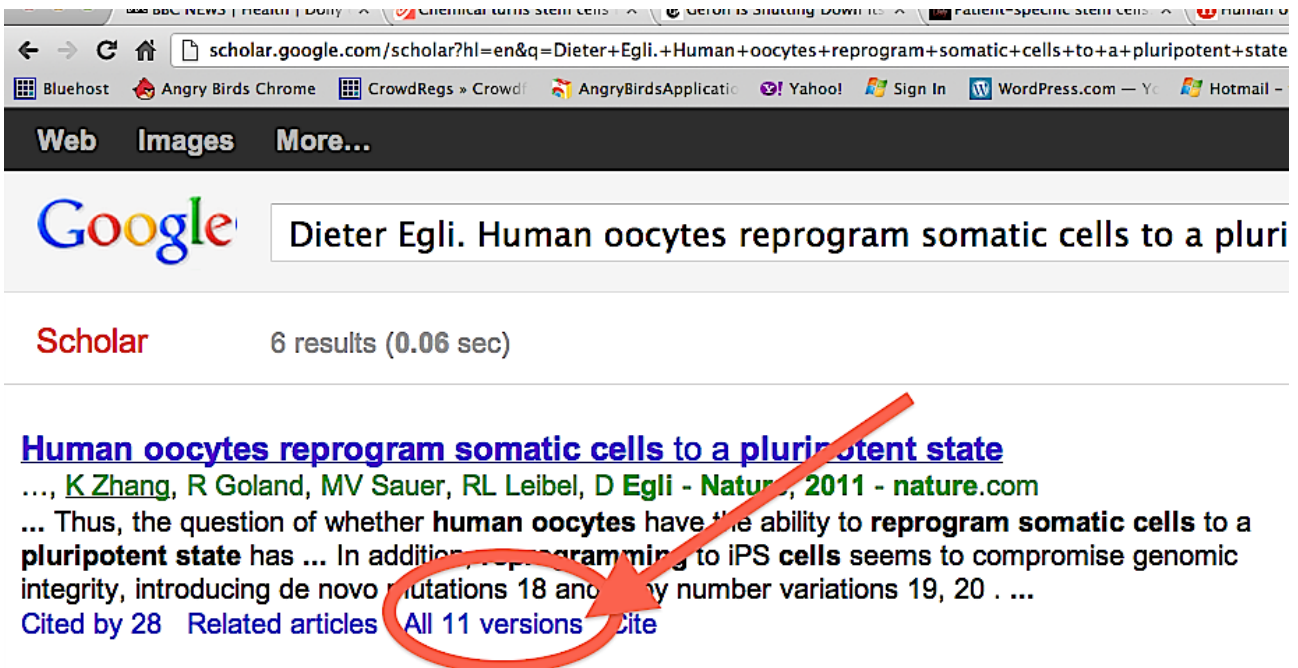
BBC NEWS | Health | Dolly × | Chemical turns stem cells × | Geron is Shutting Down its × | Patient-specific stem cells × | Human o

scholar.google.com/scholar?hl=en&q=Dieter+Egli.+Human+oocytes+reprogram+somatic+cells+to+a+pluripotent+state

Bluehost | Angry Birds Chrome | CrowdRegs » Crowdf | AngryBirdsApplicatio | Yahoo! | Sign In | WordPress.com — Yo | Hotmail –

Web Images More…

Google

Dieter Egli. Human oocytes reprogram somatic cells to a pluri

Scholar

6 results (0.06 sec)

Human oocytes reprogram somatic cells to a pluri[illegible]otent state
…, K Zhang, R Goland, MV Sauer, RL Leibel, D Egli - Natu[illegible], 2011 - nature.com
... Thus, the question of whether human oocytes have t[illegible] ability to reprogram somatic cells to a pluripotent state has ... In addition, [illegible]programming to iPS cells seems to compromise genomic integrity, introducing de novo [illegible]utations 18 and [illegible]y number variations 19, 20 . ...
Cited by 28 Related articles All 11 versions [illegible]ite